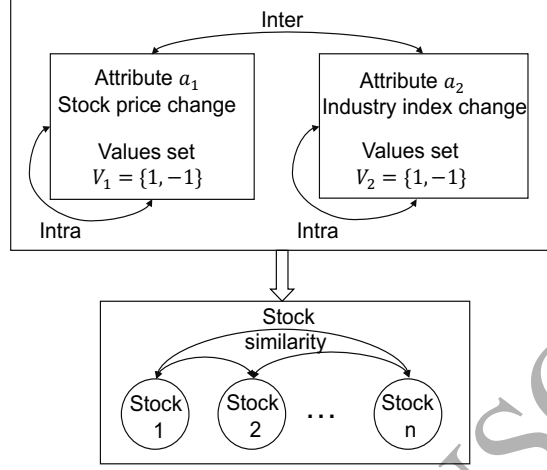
Inter

Attribute $a_1$
Stock price change

Values set
$V_1 = \{1, -1\}$

Attribute $a_2$
Industry index change

Values set
$V_2 = \{1, -1\}$

Intra

Intra

Stock
similarity

Stock
1

Stock
2

…

Stock
n